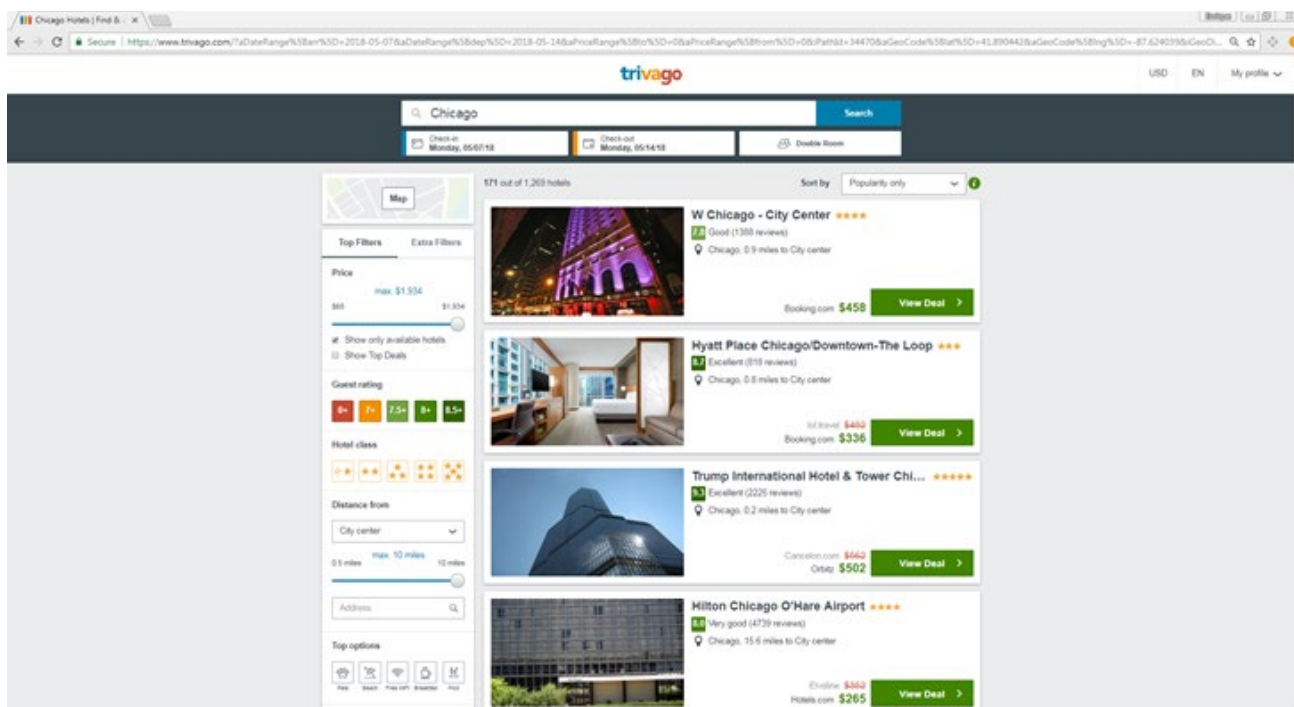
Chicago Hotels | Find & ×

Secure | https://www.trivago.com/?aDateRange%5Barr%5D=2018-05-07&aDateRange%5Bdep%5D=2018-05-14&aPriceRange%5Bto%5D=0&aPriceRange%5Bfrom%5D=0&iPathId=34470&aGeoCode%5Blat%5D=41.890442&aGeoCode%5Blng%5D=-87.624039&iGeoDi...

trivago

USD EN My profile

Chicago

Search

Check-in Monday, 05/07/18

Check-out Monday, 05/14/18

Double Room

Map

Top Filters Extra Filters

Price

max. $1,934

$65 $1,934

Show only available hotels

Show Top Deals

Guest rating

6+ 7+ 7.5+ 8+ 8.5+

Hotel class

Distance from

City center

max. 10 miles

0.5 miles 10 miles

Address

Top options

171 out of 1,269 hotels

Sort by Popularity only

W Chicago - City Center
7.8 Good (1388 reviews)
Chicago, 0.9 miles to City center
Booking.com $458
View Deal

Hyatt Place Chicago/Downtown-The Loop
8.7 Excellent (818 reviews)
Chicago, 0.8 miles to City center
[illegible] $402
Booking.com $336
View Deal

Trump International Hotel & Tower Chi...
9.3 Excellent (2226 reviews)
Chicago, 0.2 miles to City center
Cancelon.com $662
Orbitz $502
View Deal

Hilton Chicago O'Hare Airport
8.0 Very good (4739 reviews)
Chicago, 15.6 miles to City center
Ebookers $352
Hotels.com $265
View Deal